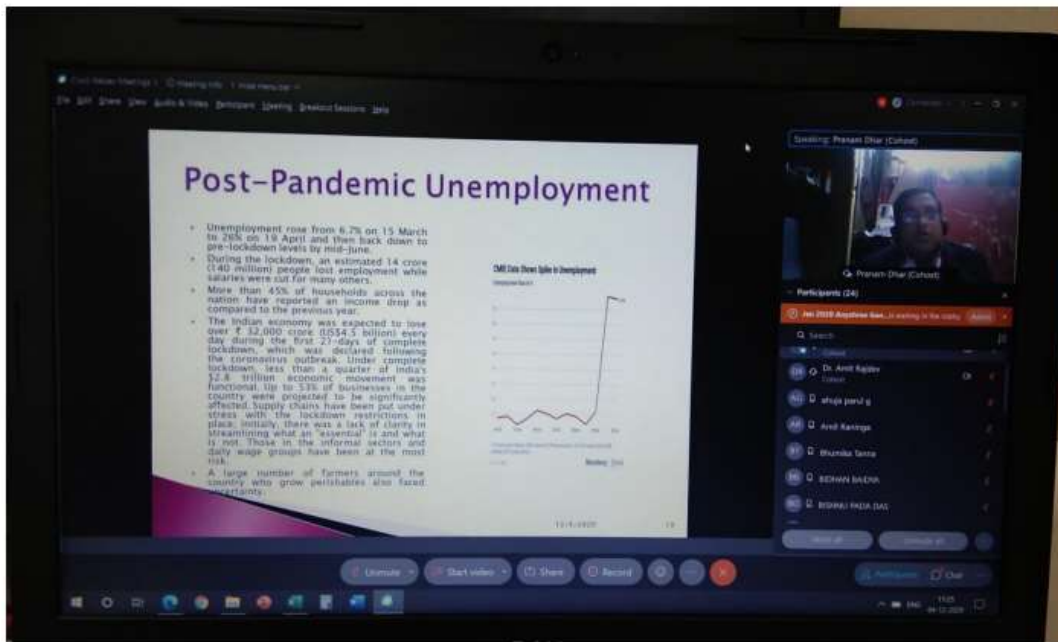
Post-Pandemic Unemployment

Unemployment rose from 6.7% on 15 March to 26% on 19 April and then back down to pre-lockdown levels by mid-June.

During the lockdown, an estimated 14 crore (140 million) people lost employment while salaries were cut for many others.

More than 45% of households across the nation have reported an income drop as compared to the previous year.

The Indian economy was expected to lose over ₹ 32,000 crore (US$4.5 billion) every day during the first 21-days of complete lockdown, which was declared following the coronavirus outbreak. Under complete lockdown, less than a quarter of India's $2.8 trillion economic movement was functional. Up to 53% of businesses in the country were projected to be significantly affected. Supply chains have been put under stress with the lockdown restrictions in place; initially, there was a lack of clarity in streamlining what an "essential" is and what is not. Those in the informal sectors and daily wage groups have been at the most risk.

A large number of farmers around the country who grow perishables also faced uncertainty.

CMIE Data Shows Spike In Unemployment

Speaking: Pranam Dhar (Cohost)

Pranam Dhar (Cohost)

Participants (24)

Search

Dr. Amit Rajdev
Cohost

ahuja parul g

Amit Raninga

Bhumika Tanna

BIDHAN BAIDYA

BISHNU PADA DAS

Unmute

Start video

Share

Record

Participants

Chat